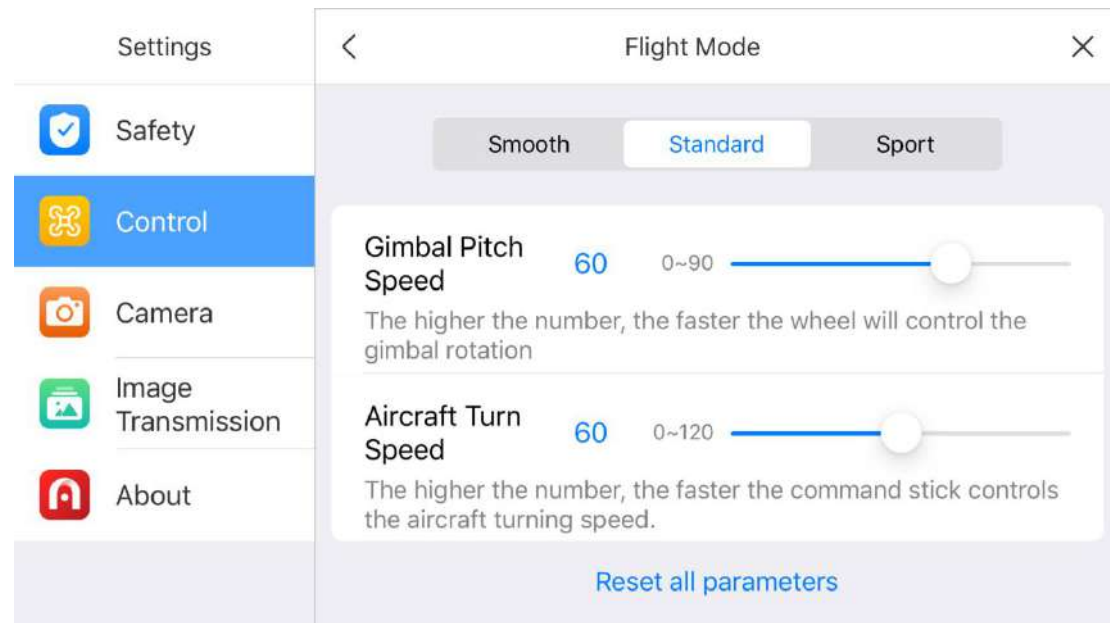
Settings

Safety

Control

Camera

Image Transmission

About

<

Flight Mode

X

Smooth | Standard | Sport

Gimbal Pitch Speed 60 0~90

The higher the number, the faster the wheel will control the gimbal rotation

Aircraft Turn Speed 60 0~120

The higher the number, the faster the command stick controls the aircraft turning speed.

Reset all parameters